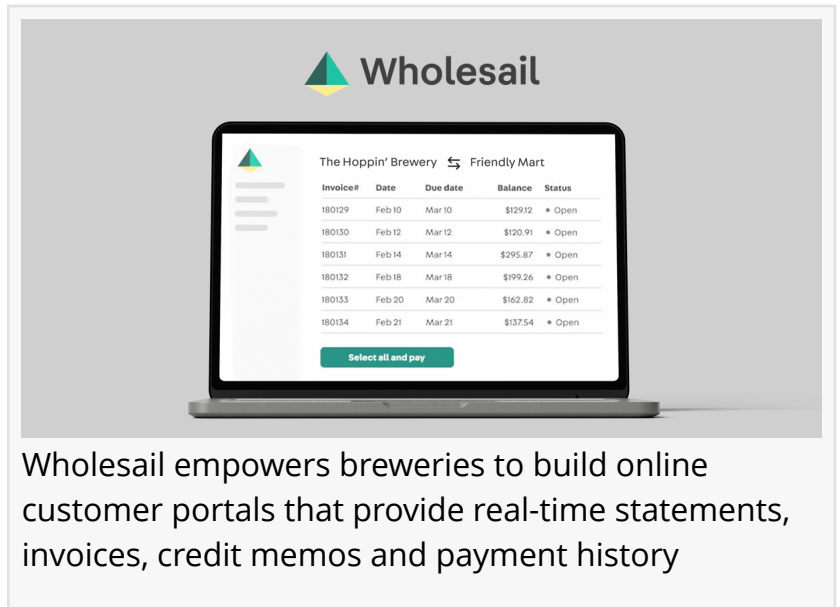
Wholesail

The Hoppin' Brewery ⇆ Friendly Mart

| Invoice# | Date | Due date | Balance | Status |
|---|---|---|---|---|
| 180129 | Feb 10 | Mar 10 | \$129.12 | • Open |
| 180130 | Feb 12 | Mar 12 | \$120.91 | • Open |
| 180131 | Feb 14 | Mar 14 | \$295.87 | • Open |
| 180132 | Feb 18 | Mar 18 | \$199.26 | • Open |
| 180133 | Feb 20 | Mar 20 | \$162.82 | • Open |
| 180134 | Feb 21 | Mar 21 | \$137.54 | • Open |

Select all and pay

Wholesail empowers breweries to build online customer portals that provide real-time statements, invoices, credit memos and payment history